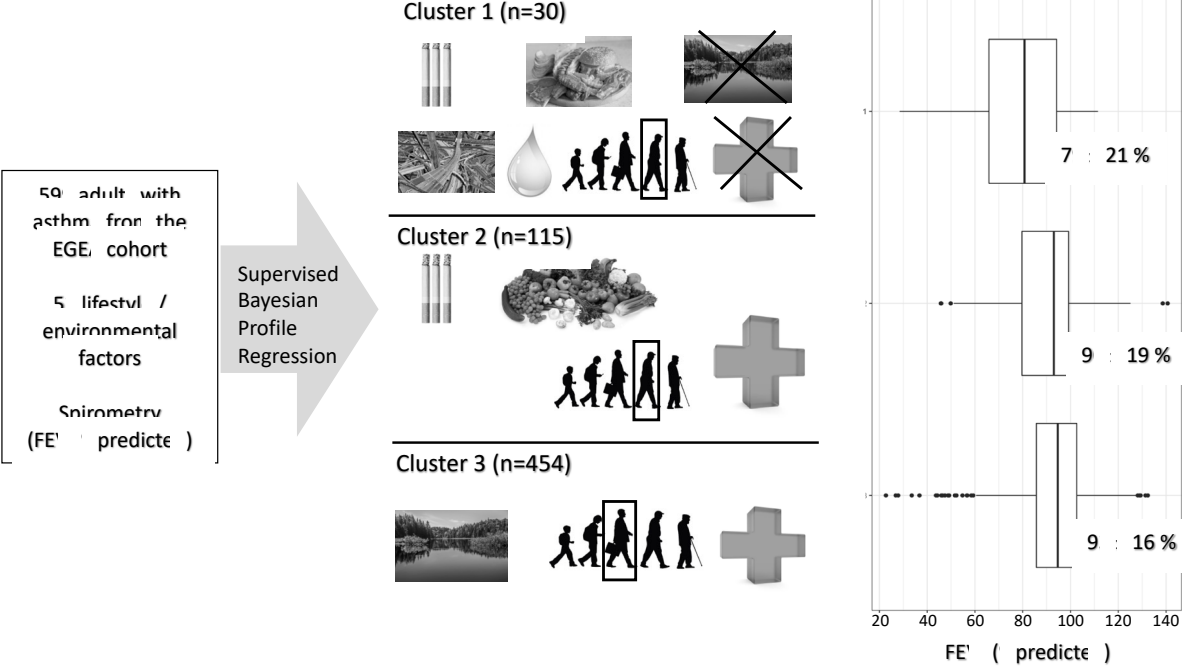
Cluster 1 (n=30)

Cluster 2 (n=115)

Cluster 3 (n=454)

59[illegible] adult with asthm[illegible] from the EGE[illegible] cohort

5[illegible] lifestyl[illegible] / environmental factors

Spirometry (FE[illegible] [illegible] predicte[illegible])

Supervised Bayesian Profile Regression

7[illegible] ± 21 %

9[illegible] ± 19 %

9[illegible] ± 16 %

20 40 60 80 100 120 140

FE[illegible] ([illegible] predicte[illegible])